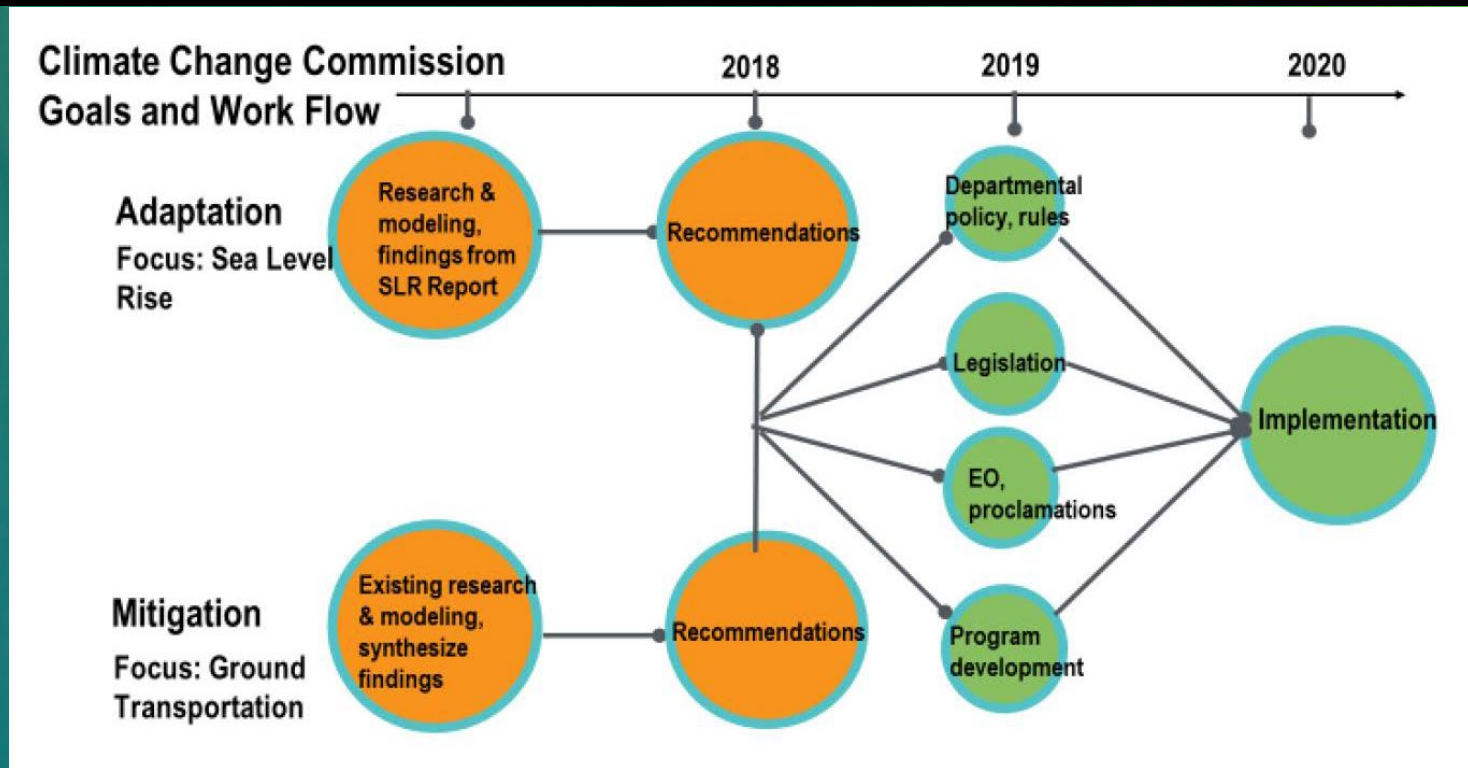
Climate Change Commission Goals and Work Flow

2018

2019

2020

Adaptation
Focus: Sea Level Rise

Research & modeling, findings from SLR Report

Recommendations

Departmental policy, rules

Legislation

EO, proclamations

Program development

Implementation

Mitigation
Focus: Ground Transportation

Existing research & modeling, synthesize findings

Recommendations